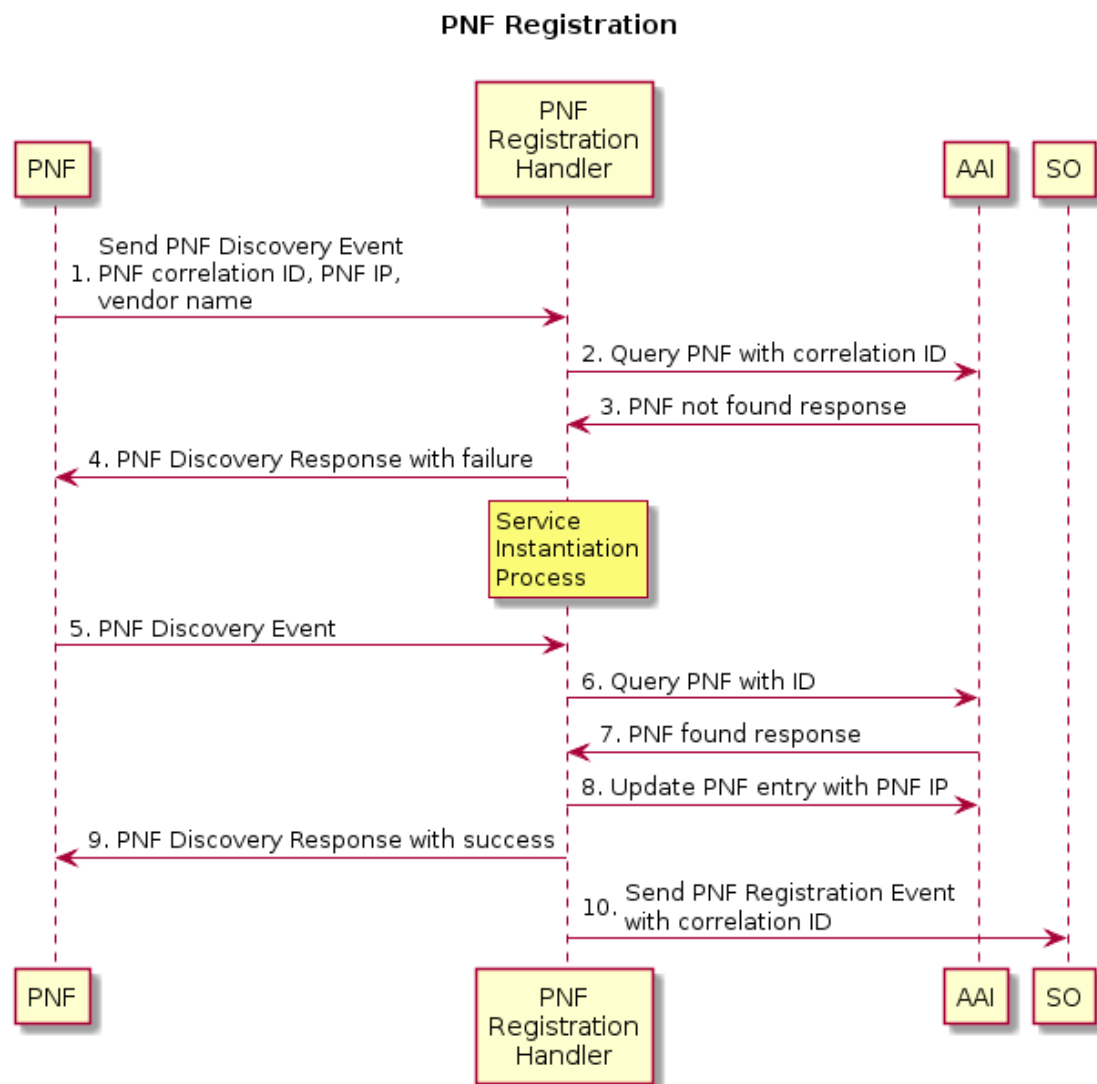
PNF Registration

PNF

PNF Registration Handler

AAI

SO

1. Send PNF Discovery Event PNF correlation ID, PNF IP, vendor name

2. Query PNF with correlation ID

3. PNF not found response

4. PNF Discovery Response with failure

Service Instantiation Process

5. PNF Discovery Event

6. Query PNF with ID

7. PNF found response

8. Update PNF entry with PNF IP

9. PNF Discovery Response with success

10. Send PNF Registration Event with correlation ID

PNF

PNF Registration Handler

AAI

SO